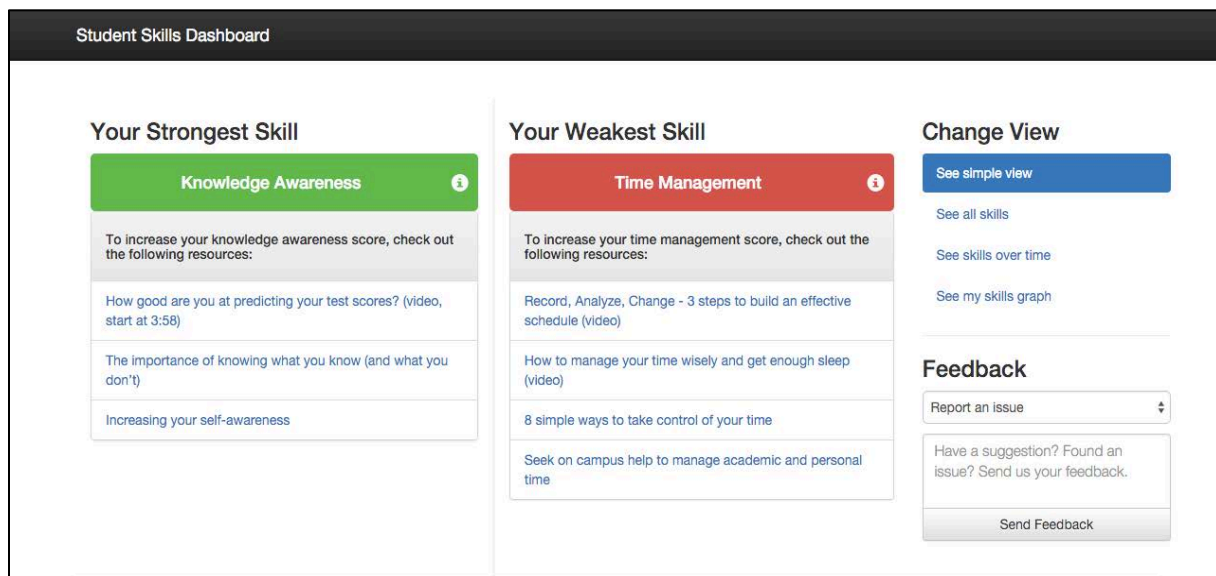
Student Skills Dashboard

Your Strongest Skill

Knowledge Awareness

To increase your knowledge awareness score, check out the following resources:

How good are you at predicting your test scores? (video, start at 3:58)

The importance of knowing what you know (and what you don't)

Increasing your self-awareness

Your Weakest Skill

Time Management

To increase your time management score, check out the following resources:

Record, Analyze, Change - 3 steps to build an effective schedule (video)

How to manage your time wisely and get enough sleep (video)

8 simple ways to take control of your time

Seek on campus help to manage academic and personal time

Change View

See simple view

See all skills

See skills over time

See my skills graph

Feedback

Report an issue

Have a suggestion? Found an issue? Send us your feedback.

Send Feedback